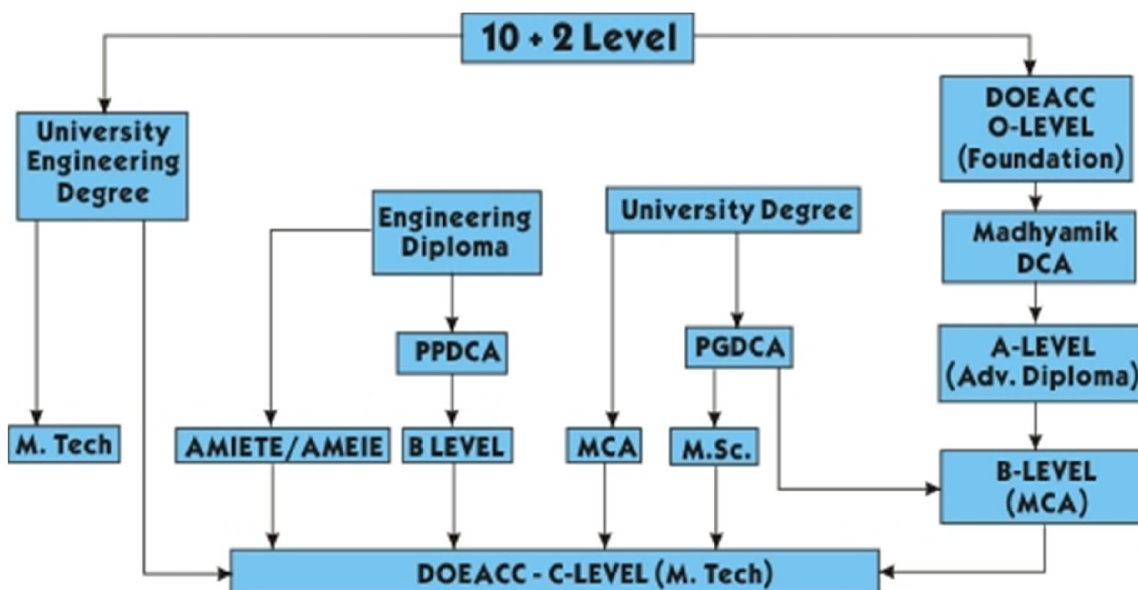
10 + 2 Level

University Engineering Degree

DOEACC O-LEVEL (Foundation)

Engineering Diploma

University Degree

Madhyamik DCA

PPDCA

PGDCA

A-LEVEL (Adv. Diploma)

M. Tech

AMIETE/AMEIE

B LEVEL

MCA

M.Sc.

B-LEVEL (MCA)

DOEACC - C-LEVEL (M. Tech)